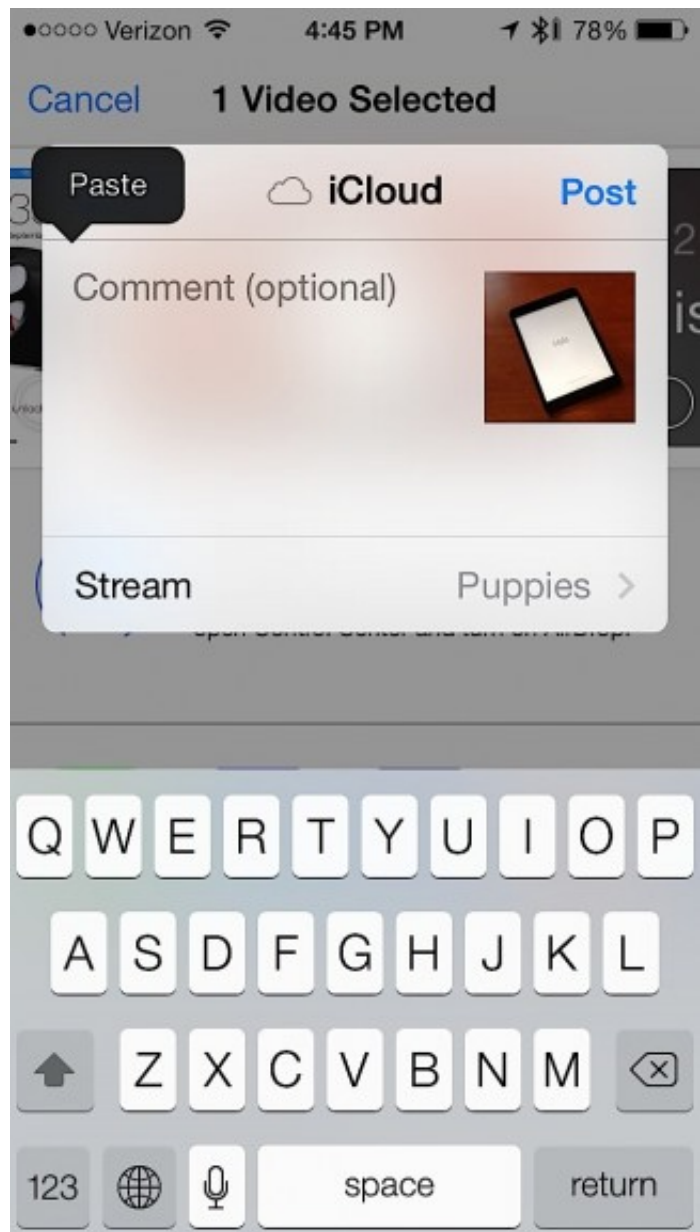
●○○○○ Verizon 4:45 PM 78%

Cancel 1 Video Selected

Paste

iCloud

Post

Comment (optional)

Stream

Puppies >

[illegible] Control Center and turn on AirDrop.

Q W E R T Y U I O P

A S D F G H J K L

Z X C V B N M

123

space

return